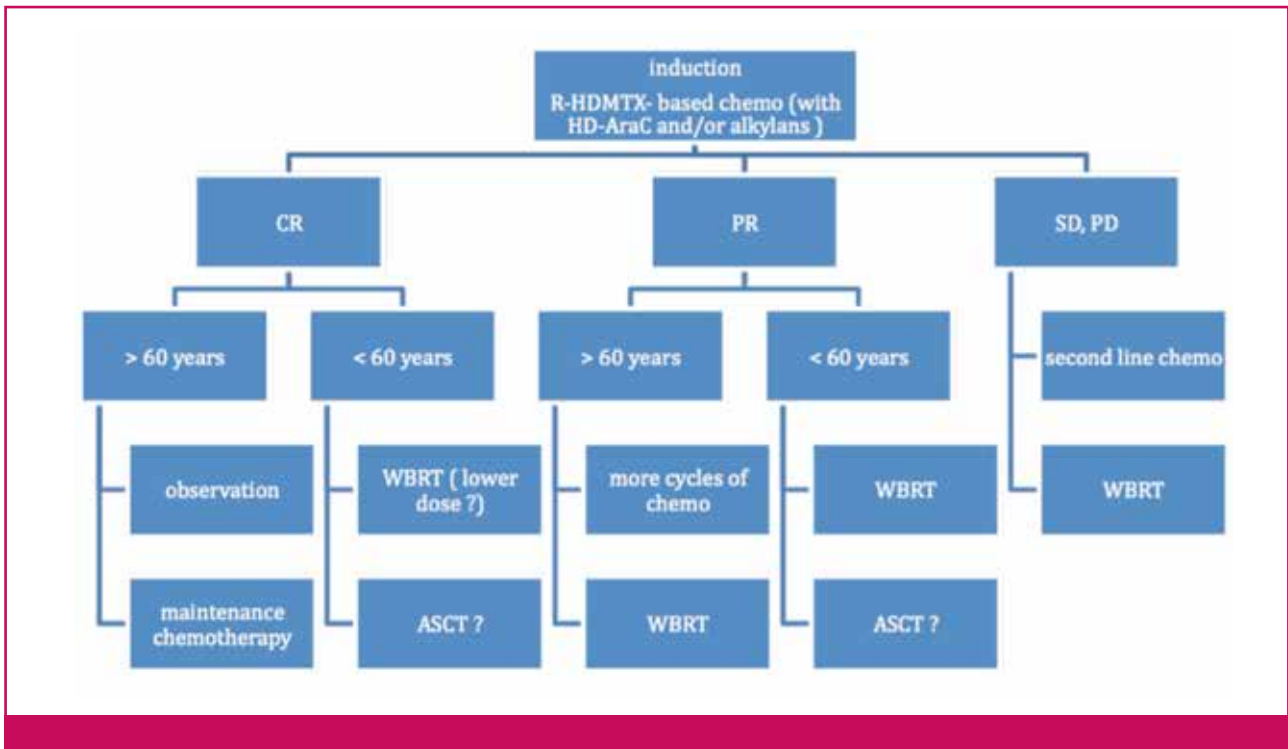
induction
R-HDMTX- based chemo (with HD-AraC and/or alkylans )

CR

PR

SD, PD

> 60 years

< 60 years

> 60 years

< 60 years

second line chemo

observation

maintenance chemotherapy

WBRT ( lower dose ?)

ASCT ?

more cycles of chemo

WBRT

WBRT

ASCT ?

WBRT